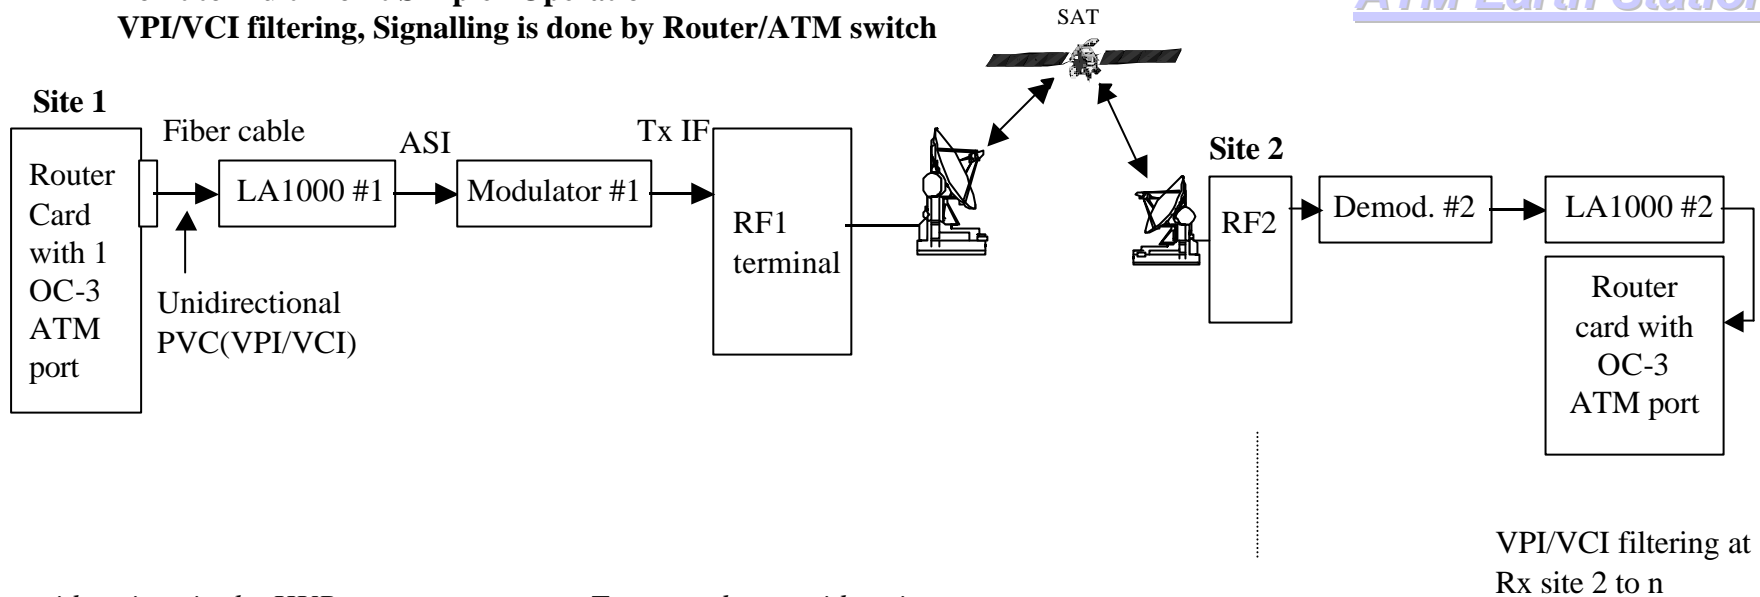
VPI/VCI filtering, Signalling is done by Router/ATM switch

SAT

Site 1

Fiber cable

ASI

Tx IF

Site 2

Router Card with 1 OC-3 ATM port

LA1000 #1

Modulator #1

RF1 terminal

RF2

Demod. #2

LA1000 #2

Unidirectional PVC(VPI/VCI)

Router card with OC-3 ATM port

VPI/VCI filtering at Rx site 2 to n